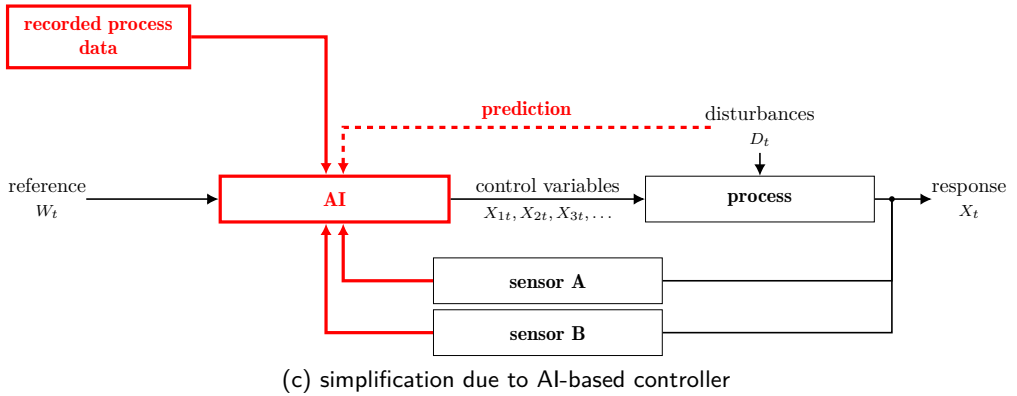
recorded process data

prediction

disturbances
$D_t$

reference
$W_t$

AI

control variables
$X_{1t}, X_{2t}, X_{3t}, \ldots$

process

response
$X_t$

sensor A

sensor B

(c) simplification due to AI-based controller